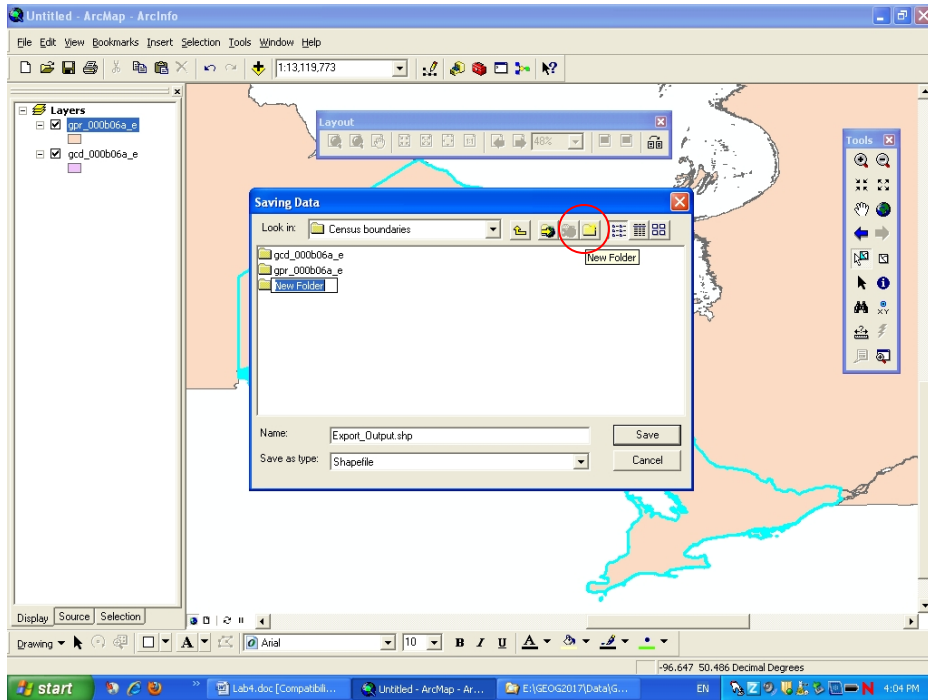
Untitled - ArcMap - ArcInfo

File Edit View Bookmarks Insert Selection Tools Window Help

1:13,119,773

Layers
gpr_000b06a_e
gcd_000b06a_e

Layout

48%

Tools

Saving Data

Look in: Census boundaries

New Folder

gcd_000b06a_e
gpr_000b06a_e
New Folder

Name: Export_Output.shp
Save

Save as type: Shapefile
Cancel

Display Source Selection

Drawing

Arial

10

B I U A

-96.647 50.486 Decimal Degrees

start

Lab4.doc [Compatibili...

Untitled - ArcMap - Ar...

E:\GEOG2017\Data\G...

EN

4:04 PM